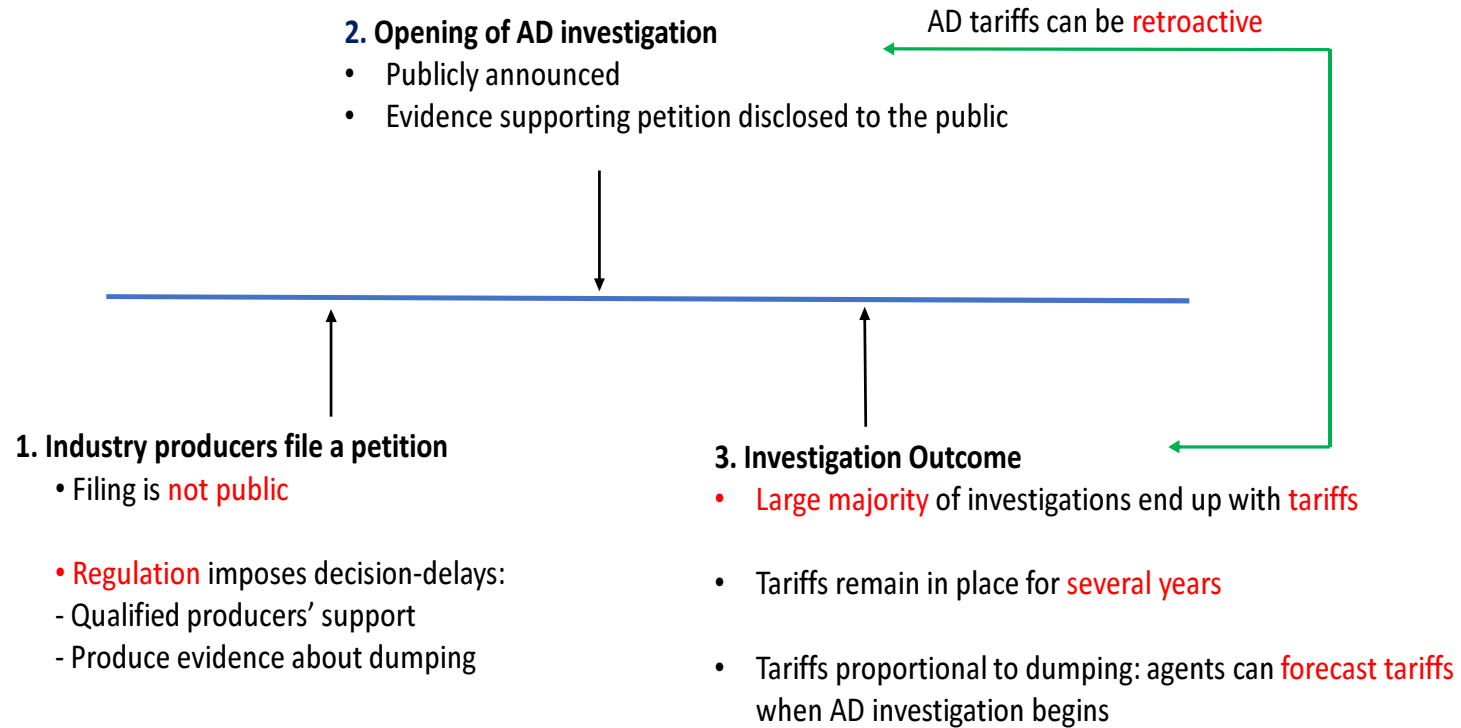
2. Opening of AD investigation
• Publicly announced
• Evidence supporting petition disclosed to the public

AD tariffs can be retroactive

1. Industry producers file a petition
• Filing is not public

• Regulation imposes decision-delays:
- Qualified producers' support
- Produce evidence about dumping

3. Investigation Outcome
• Large majority of investigations end up with tariffs

• Tariffs remain in place for several years

• Tariffs proportional to dumping: agents can forecast tariffs when AD investigation begins